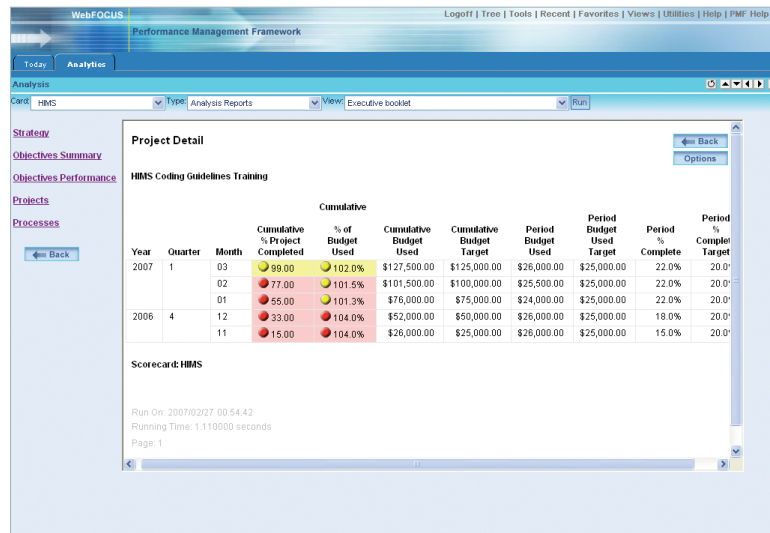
WebFOCUS

Logoff | Tree | Tools | Recent | Favorites | Views | Utilities | Help | PMF Help

Performance Management Framework

Today
Analytics

Analysis

Card: HIMS
Type: Analysis Reports
View: Executive booklet
Run

Strategy
Objectives Summary
Objectives Performance
Projects
Processes

Back

Project Detail

Back
Options

HIMS Coding Guidelines Training

| Year | Quarter | Month | Cumulative % Project Completed | Cumulative % of Budget Used | Cumulative Budget Used | Cumulative Budget Target | Period Budget Used | Period Budget Used Target | Period % Complete | Period % Complet Target |
|---|---|---|---|---|---|---|---|---|---|---|
| 2007 | 1 | 03 | 99.00 | 102.0% | \$127,500.00 | \$125,000.00 | \$26,000.00 | \$25,000.00 | 22.0% | 20.0 |
| | | 02 | 77.00 | 101.5% | \$101,500.00 | \$100,000.00 | \$25,500.00 | \$25,000.00 | 22.0% | 20.0 |
| | | 01 | 55.00 | 101.3% | \$76,000.00 | \$75,000.00 | \$24,000.00 | \$25,000.00 | 22.0% | 20.0 |
| 2006 | 4 | 12 | 33.00 | 104.0% | \$52,000.00 | \$50,000.00 | \$26,000.00 | \$25,000.00 | 18.0% | 20.0 |
| | | 11 | 15.00 | 104.0% | \$26,000.00 | \$25,000.00 | \$26,000.00 | \$25,000.00 | 15.0% | 20.0 |

Scorecard: HIMS

Run On: 2007/02/27 00.54.42
Running Time: 1.110000 seconds
Page: 1